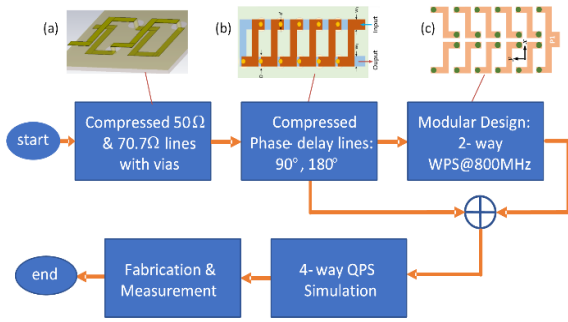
(a)

(b)

Input

Output

(c)

start

Compressed 50Ω & 70.7Ω lines with vias

Compressed Phase- delay lines: 90°, 180°

Modular Design: 2- way WPS@800MHz

end

Fabrication & Measurement

4-way QPS Simulation